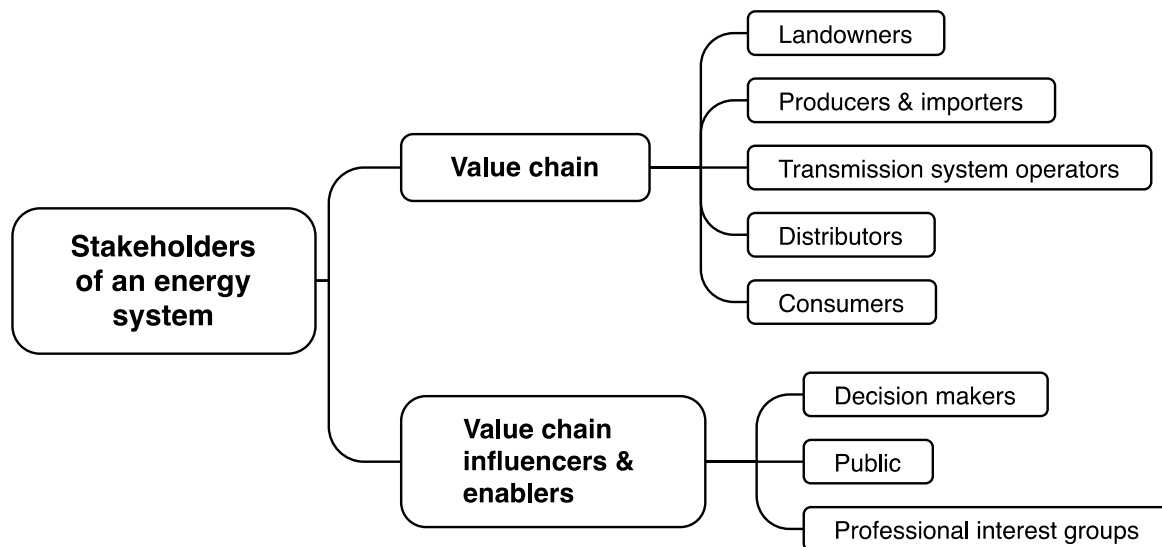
Stakeholders of an energy system

Value chain

Landowners

Producers & importers

Transmission system operators

Distributors

Consumers

Value chain influencers & enablers

Decision makers

Public

Professional interest groups